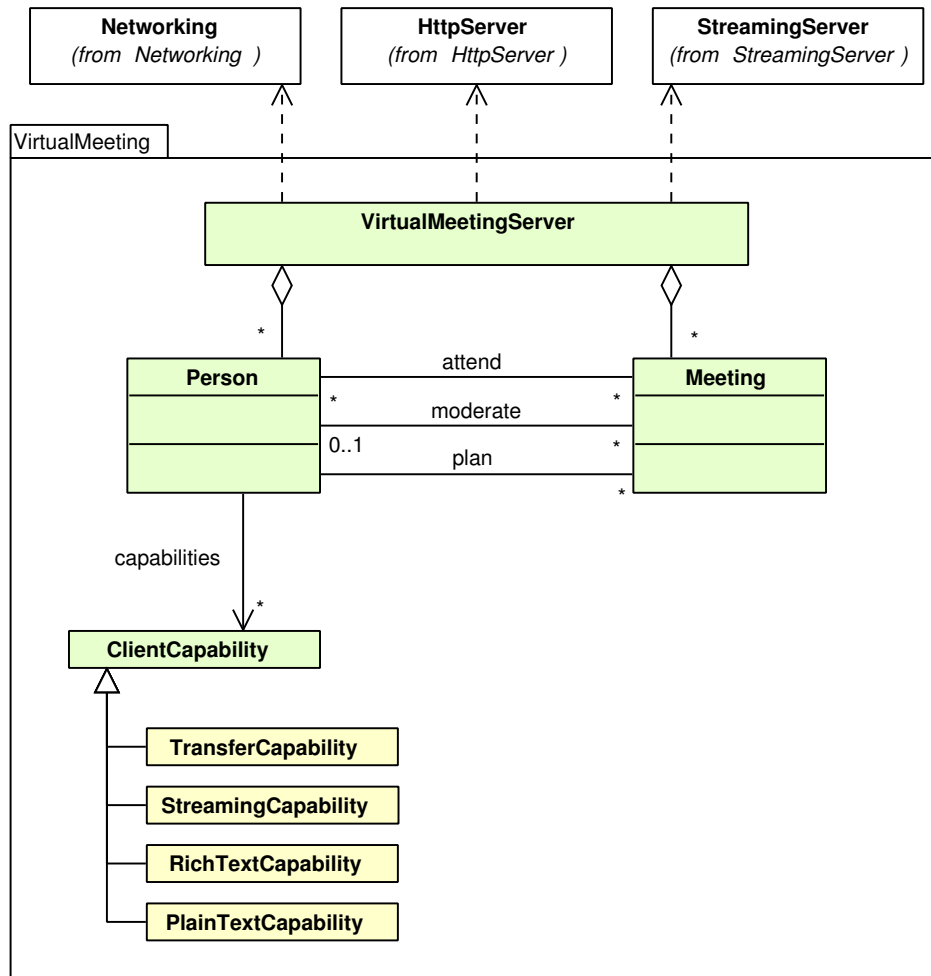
Networking
(from Networking )

HttpServer
(from HttpServer )

StreamingServer
(from StreamingServer )

VirtualMeeting

VirtualMeetingServer

*

*

Person

attend

Meeting

*

moderate

*

0..1

*

plan

*

capabilities

*

ClientCapability

TransferCapability

StreamingCapability

RichTextCapability

PlainTextCapability